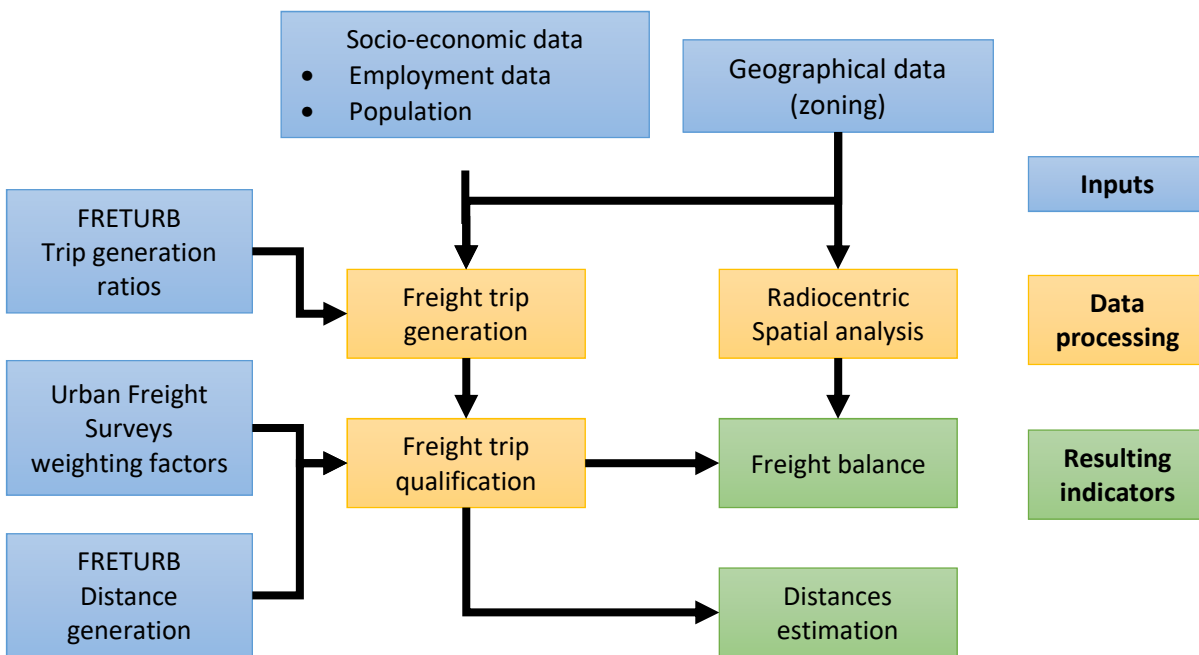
Socio-economic data
• Employment data
• Population

Geographical data (zoning)

Inputs

FRETURB Trip generation ratios

Freight trip generation

Radiocentric Spatial analysis

Data processing

Urban Freight Surveys weighting factors

Freight trip qualification

Freight balance

Resulting indicators

FRETURB Distance generation

Distances estimation